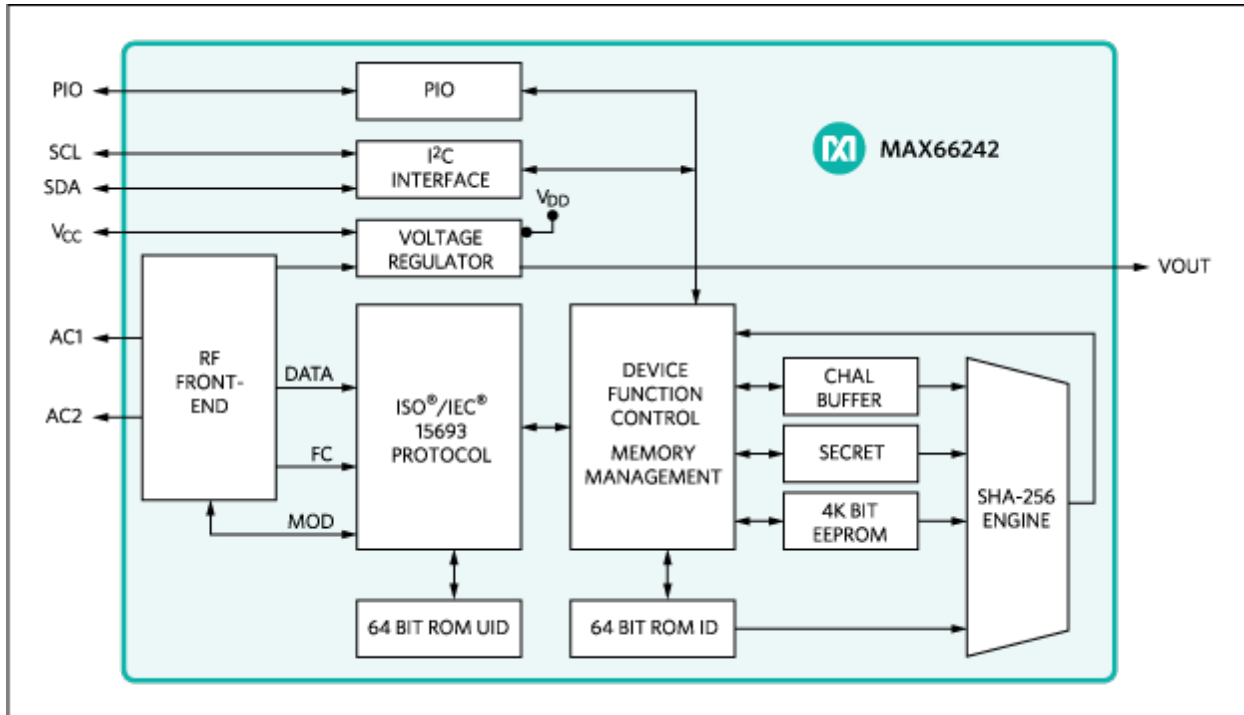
PIO
SCL
SDA
$V_{CC}$
AC1
AC2

PIO
$I^2C$ INTERFACE
$V_{DD}$
VOLTAGE REGULATOR
MAX66242
VOUT

RF FRONT-END
DATA
FC
MOD

ISO®/IEC® 15693 PROTOCOL

DEVICE FUNCTION CONTROL
MEMORY MANAGEMENT

CHAL BUFFER
SECRET
4K BIT EEPROM
SHA-256 ENGINE

64 BIT ROM UID
64 BIT ROM ID